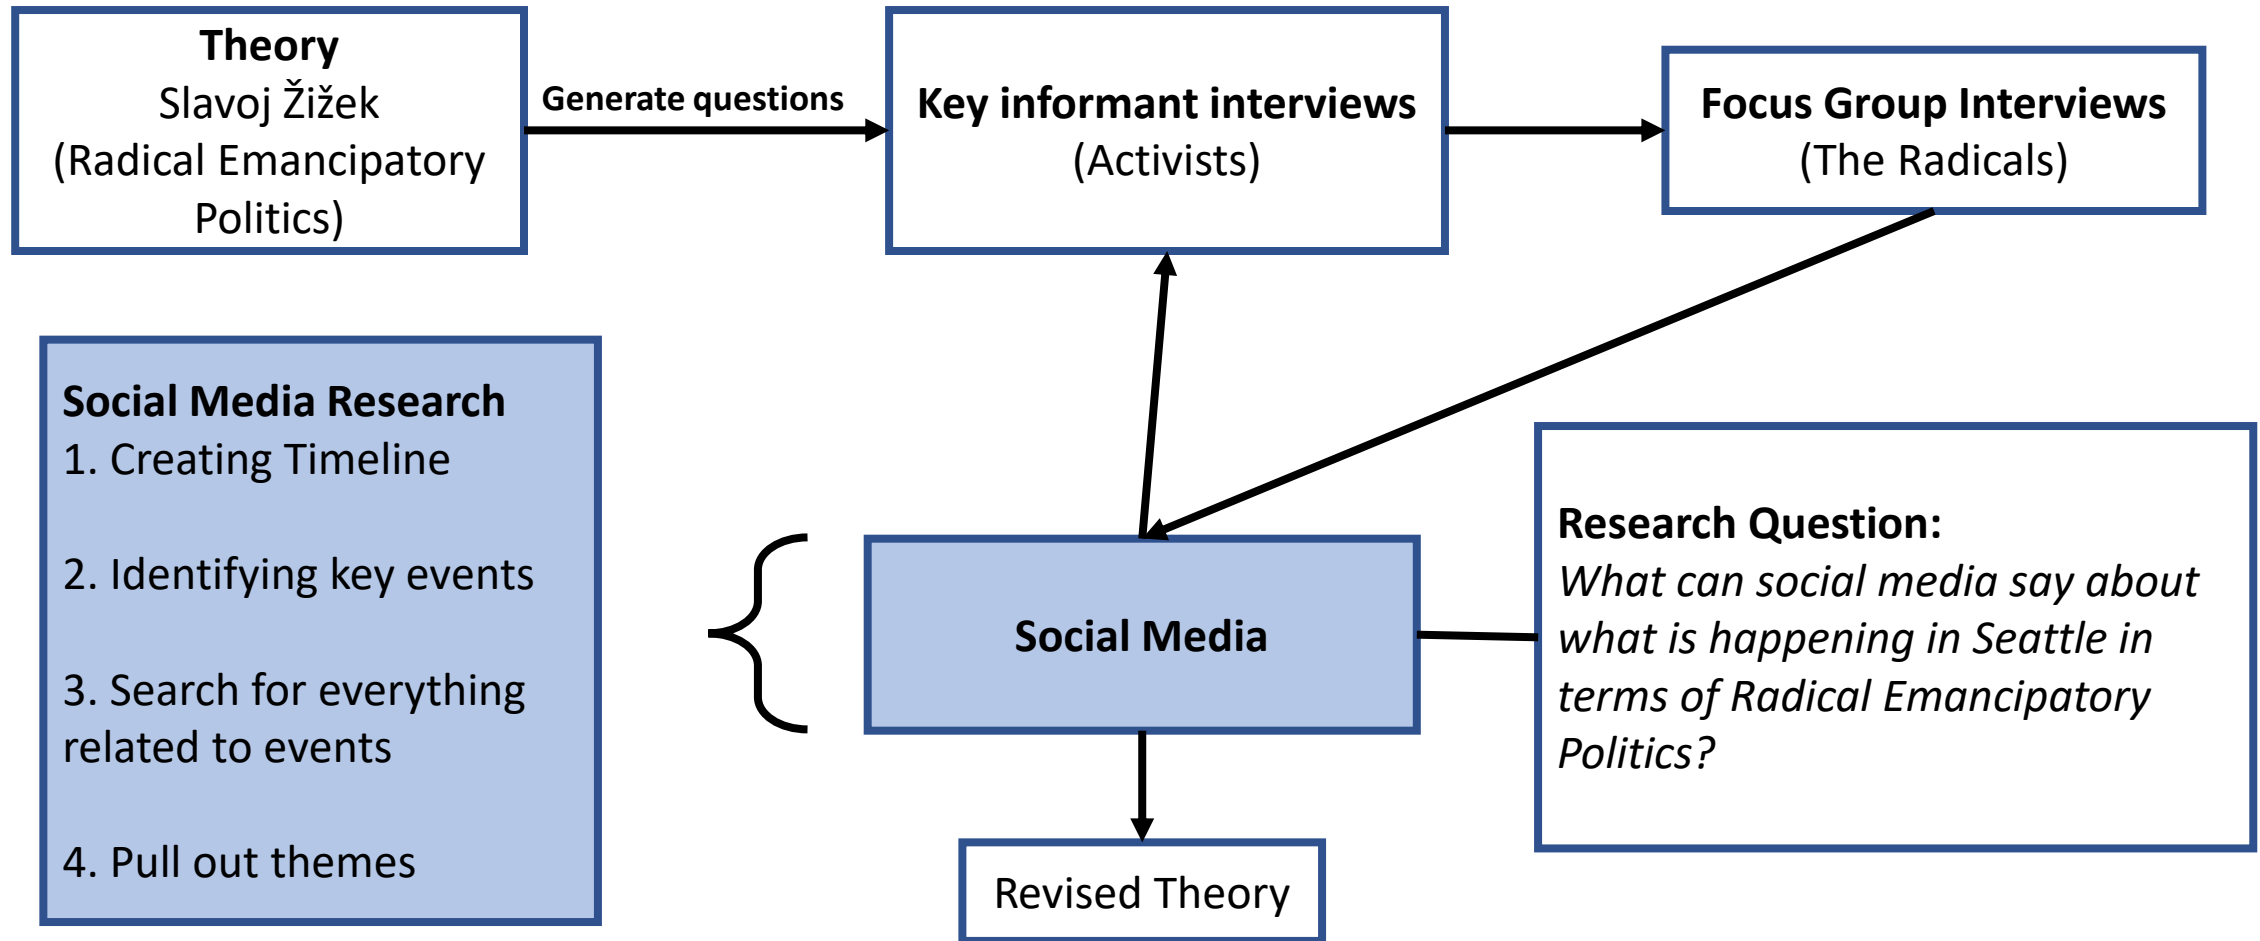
Theory
Slavoj Žižek
(Radical Emancipatory Politics)

Generate questions

Key informant interviews
(Activists)

Focus Group Interviews
(The Radicals)

Social Media Research
1. Creating Timeline

2. Identifying key events

3. Search for everything related to events

4. Pull out themes

Social Media

Research Question:
What can social media say about what is happening in Seattle in terms of Radical Emancipatory Politics?

Revised Theory